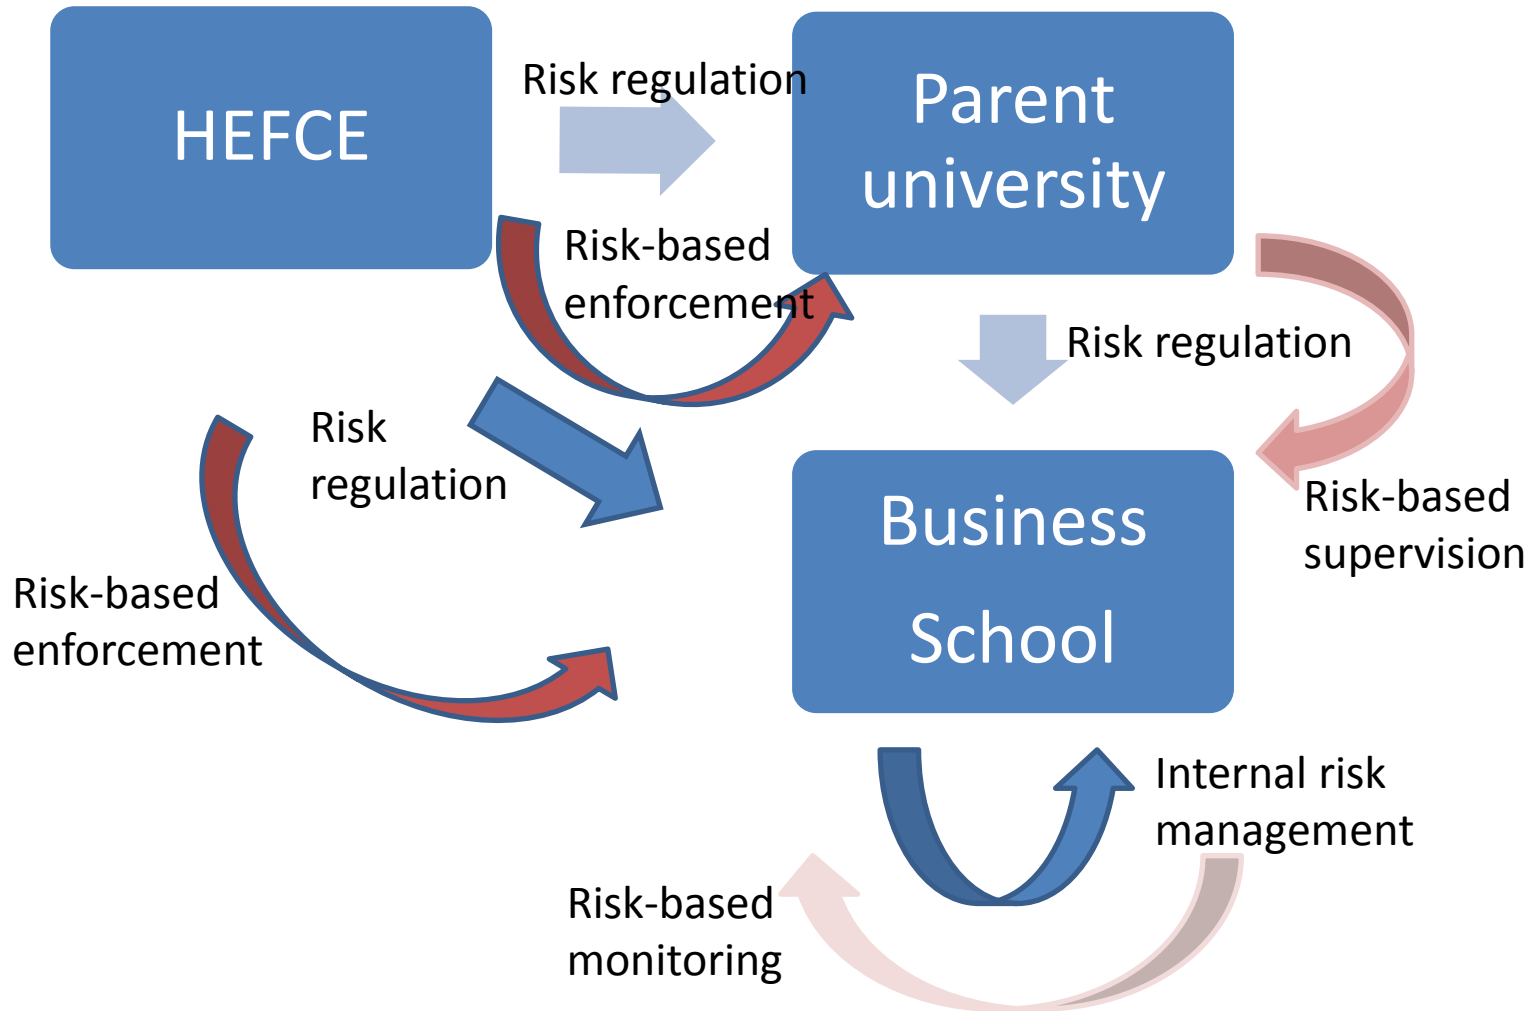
HEFCE

Risk regulation

Parent university

Risk-based enforcement

Risk regulation

Risk regulation

Risk-based supervision

Business School

Risk-based enforcement

Internal risk management

Risk-based monitoring